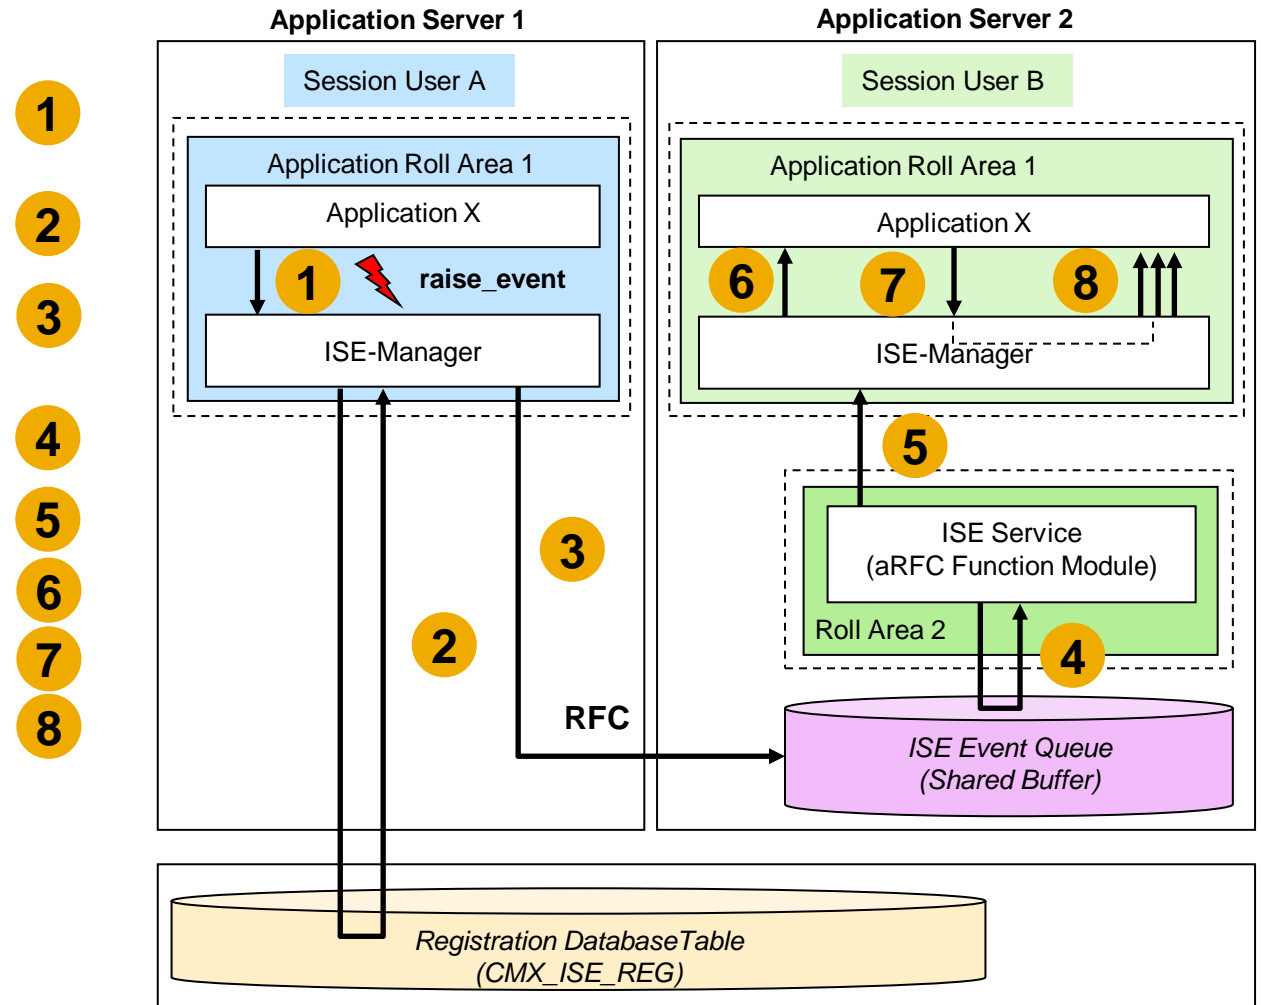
1
2
3
4
5
6
7
8

Application Server 1

Session User A

Application Roll Area 1

Application X

1

raise_event

ISE-Manager

2

3

RFC

Application Server 2

Session User B

Application Roll Area 1

Application X

6

7

8

ISE-Manager

5

ISE Service
(aRFC Function Module)

Roll Area 2

4

ISE Event Queue
(Shared Buffer)

Registration DatabaseTable
(CMX_ISE_REG)